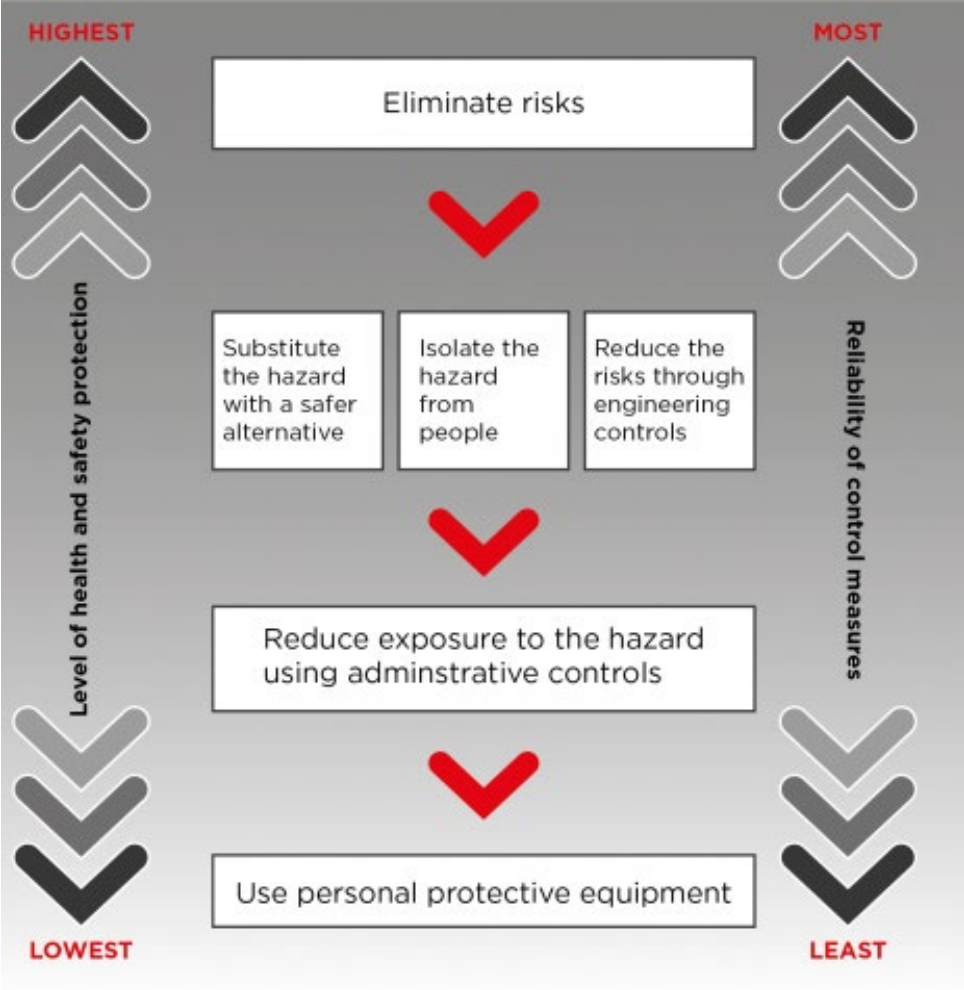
HIGHEST

MOST

Eliminate risks

Level of health and safety protection

Reliability of control measures

Substitute the hazard with a safer alternative

Isolate the hazard from people

Reduce the risks through engineering controls

Reduce exposure to the hazard using adminstrative controls

Use personal protective equipment

LOWEST

LEAST